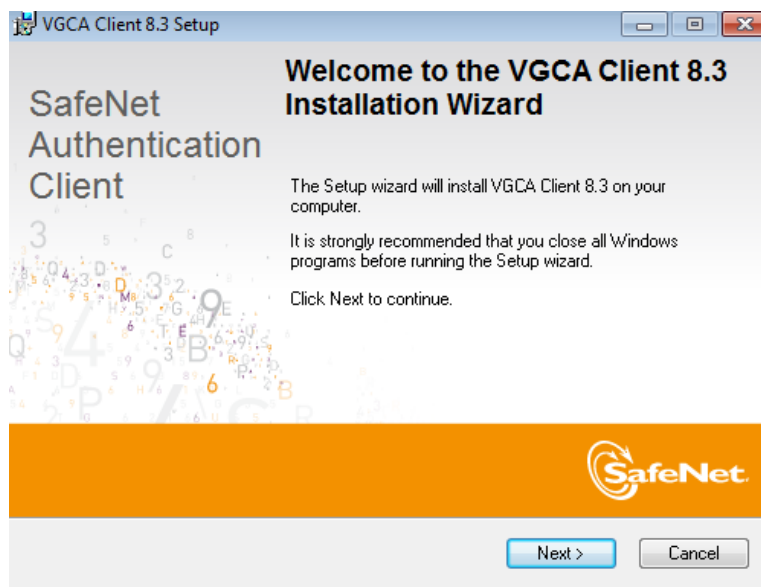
VGCA Client 8.3 Setup

SafeNet Authentication Client

3

Welcome to the VGCA Client 8.3 Installation Wizard

The Setup wizard will install VGCA Client 8.3 on your computer.

It is strongly recommended that you close all Windows programs before running the Setup wizard.

Click Next to continue.

SafeNet.

Next >

Cancel